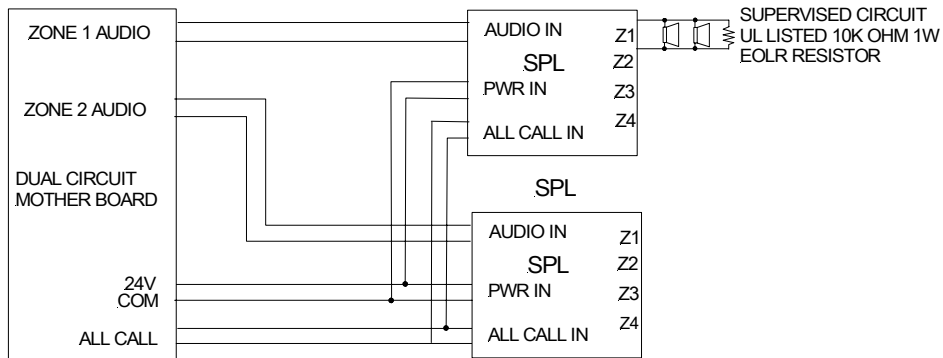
ZONE 1 AUDIO

ZONE 2 AUDIO

DUAL CIRCUIT MOTHER BOARD

24V
COM

ALL CALL

AUDIO IN
SPL
PWR IN
ALL CALL IN
Z1
Z2
Z3
Z4

SUPERVISED CIRCUIT
UL LISTED 10K OHM 1W
EOLR RESISTOR

SPL

AUDIO IN
SPL
PWR IN
ALL CALL IN
Z1
Z2
Z3
Z4